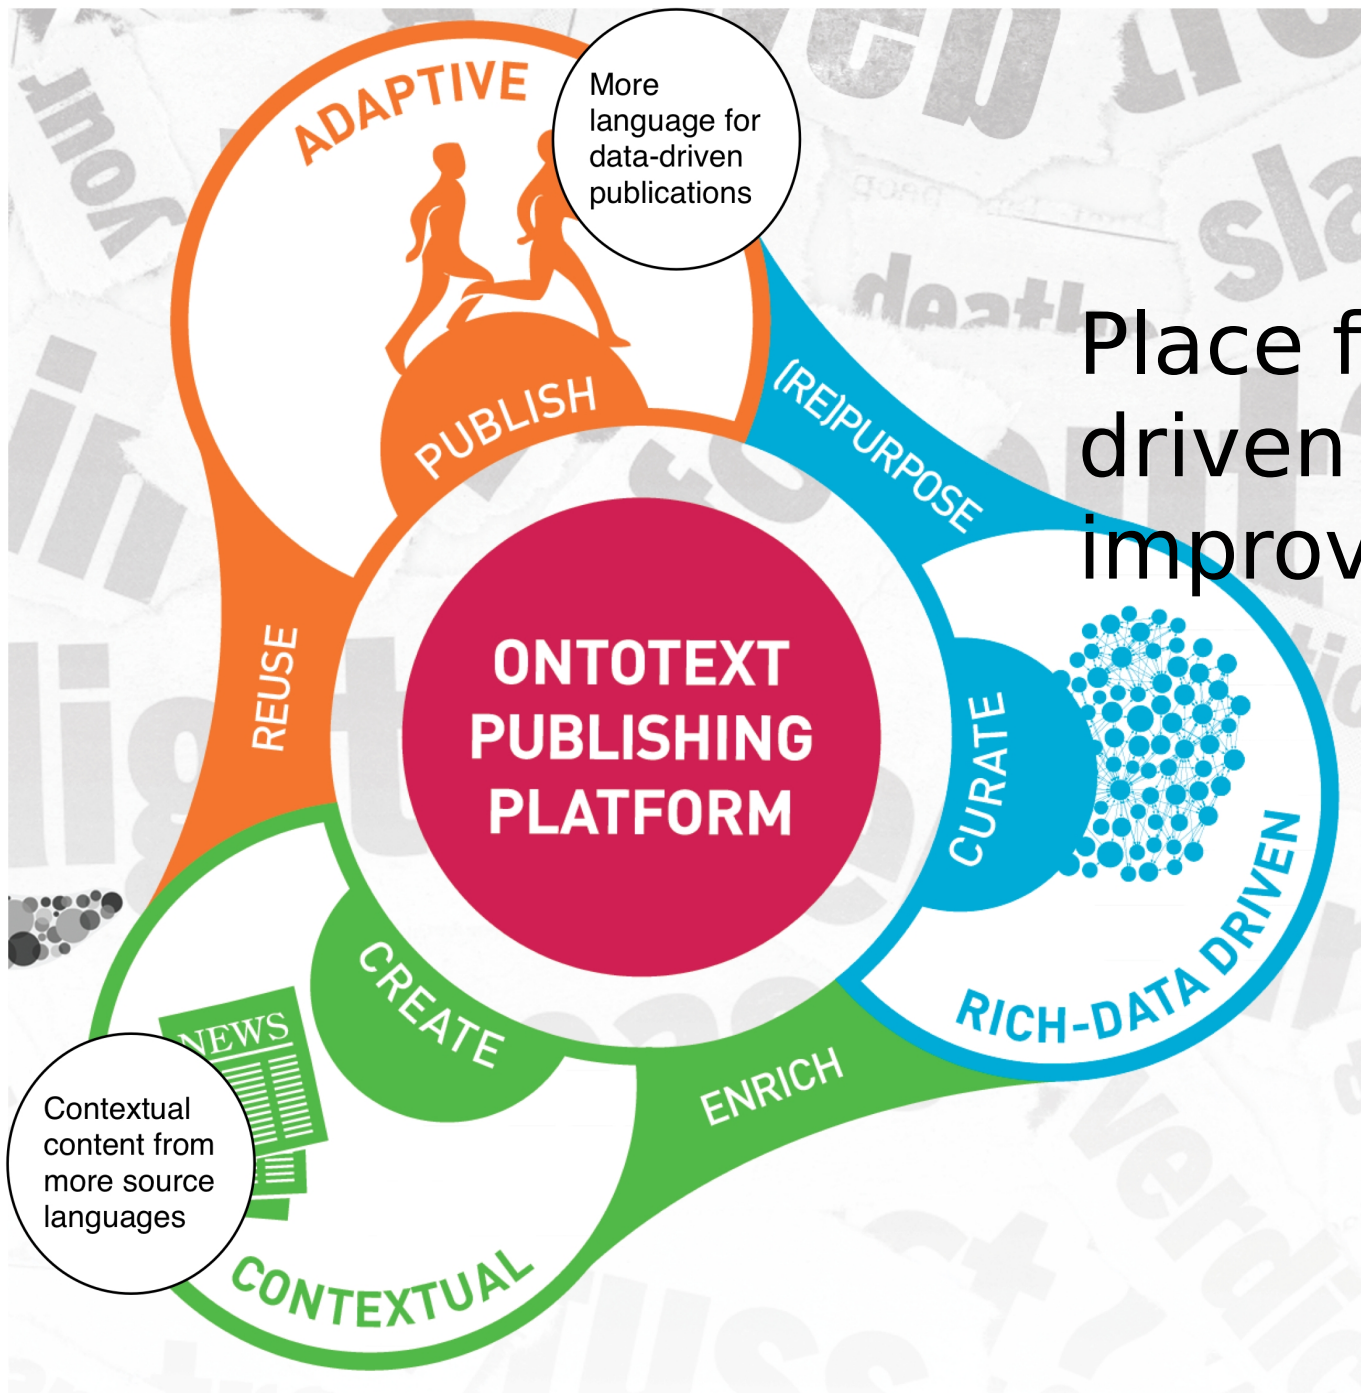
ADAPTIVE

More language for data-driven publications

PUBLISH

(RE)PURPOSE

Place f
driven
improv

REUSE

ONTOTEXT PUBLISHING PLATFORM

CURATE

RICH-DATA DRIVEN

CREATE

NEWS

ENRICH

Contextual content from more source languages

CONTEXTUAL